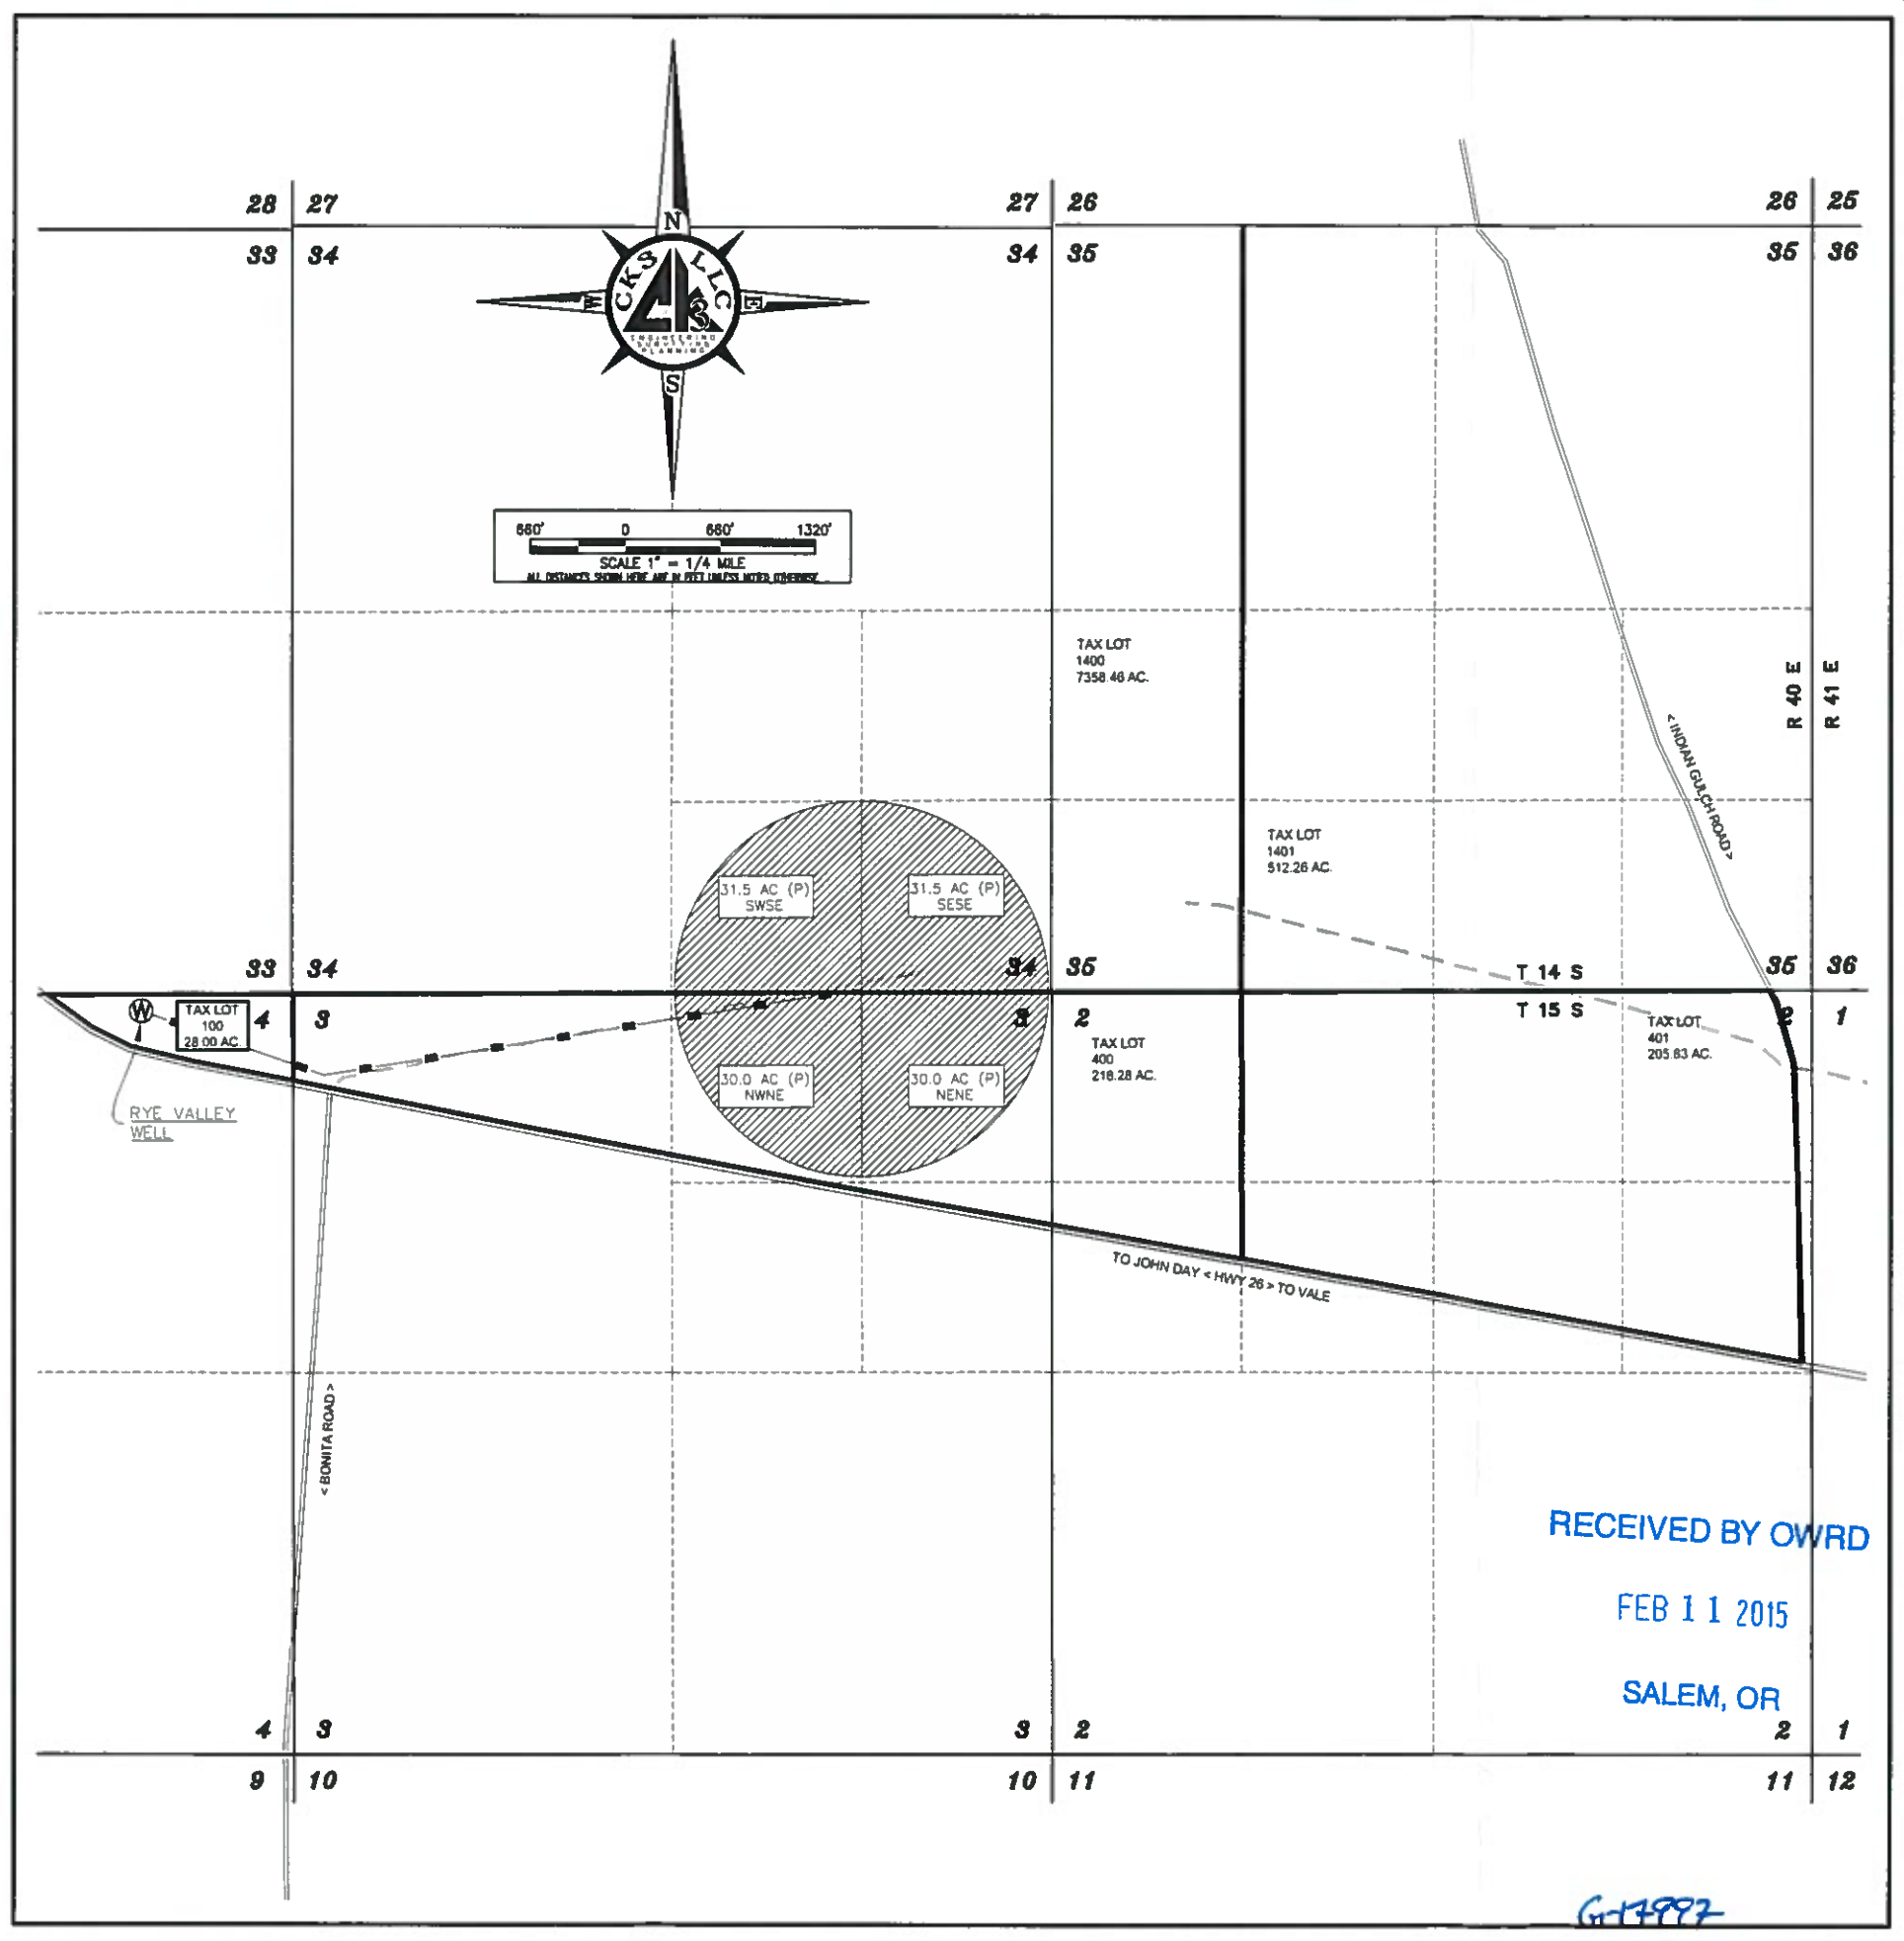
28 27
33 34

27 26
34 35

26 25
35 36

N
W
E
S
CK3 LLC
ENGINEERING SURVEYING PLANNING

| 660' | 0 | 660' | 1320' |
SCALE 1" = 1/4 MILE
ALL DISTANCES SHOWN HERE ARE IN FEET UNLESS NOTED OTHERWISE

TAX LOT
1400
7358.46 AC.

R 40 E
R 41 E

< INDIAN GULCH ROAD >

TAX LOT
1401
512.26 AC.

31.5 AC (P)
SWSE

31.5 AC (P)
SESE

33 34
34 35
T 14 S
35 36

W
TAX LOT
100
28.00 AC.
4 3
3 2
T 15 S
2 1

TAX LOT
400
218.28 AC.

TAX LOT
401
205.83 AC.

RYE VALLEY
WELL

30.0 AC (P)
NWNE

30.0 AC (P)
NENE

TO JOHN DAY < HWY 26 > TO VALE

< BONITA ROAD >

RECEIVED BY OWRD
FEB 1 1 2015
SALEM, OR

4 3
3 2
2 1
9 10
10 11
11 12

G-17997